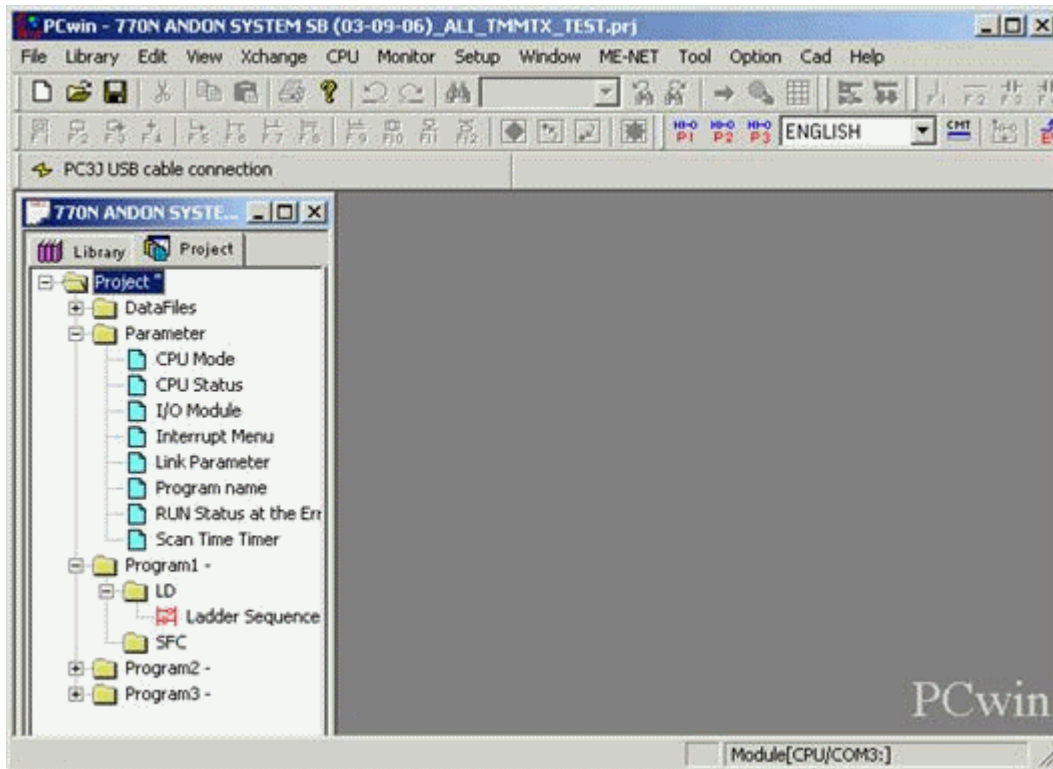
PCwin - 770N ANDON SYSTEM SB (03-09-06)_ALI_TMMTX_TEST.prj

File Library Edit View Xchange CPU Monitor Setup Window ME-NET Tool Option Cad Help

P1 P2 P3 ENGLISH CMT

PC3J USB cable connection

770N ANDON SYSTE...

Library Project

Project *
DataFiles
Parameter
CPU Mode
CPU Status
I/O Module
Interrupt Menu
Link Parameter
Program name
RUN Status at the Err
Scan Time Timer
Program1 -
LD
Ladder Sequence
SFC
Program2 -
Program3 -

PCwin

Module[CPU/COM3:]